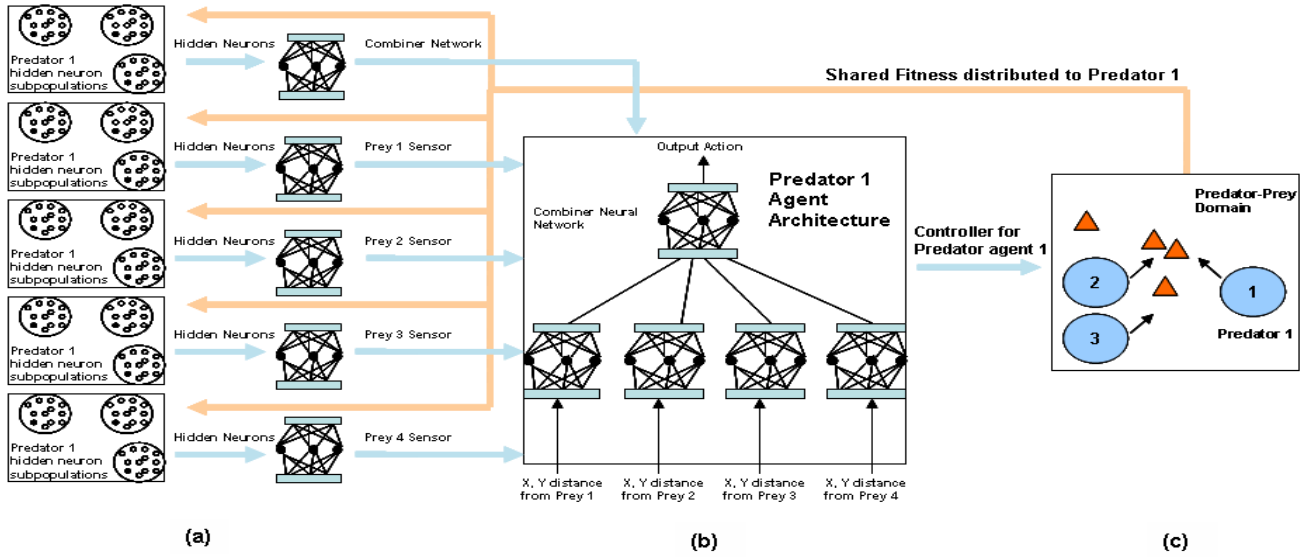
Predator 1 hidden neuron subpopulations

Hidden Neurons

Combiner Network

Shared Fitness distributed to Predator 1

Predator 1 hidden neuron subpopulations

Hidden Neurons

Prey 1 Sensor

Output Action

Predator 1 Agent Architecture

Predator-Prey Domain

Predator 1 hidden neuron subpopulations

Hidden Neurons

Prey 2 Sensor

Combiner Neural Network

Controller for Predator agent 1

2

1

3

Predator 1

Predator 1 hidden neuron subpopulations

Hidden Neurons

Prey 3 Sensor

Predator 1 hidden neuron subpopulations

Hidden Neurons

Prey 4 Sensor

X, Y distance from Prey 1

X, Y distance from Prey 2

X, Y distance from Prey 3

X, Y distance from Prey 4

(a)

(b)

(c)